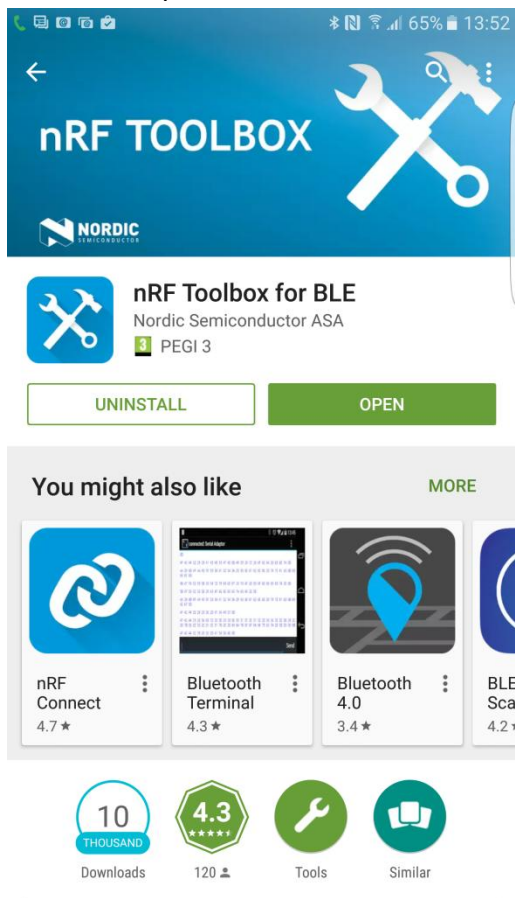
65% 13:52

nRF TOOLBOX

NORDIC SEMICONDUCTOR

nRF Toolbox for BLE
Nordic Semiconductor ASA
3 PEGI 3

UNINSTALL
OPEN

You might also like
MORE

nRF Connect
4.7 ★

Bluetooth Terminal
4.3 ★

Bluetooth 4.0
3.4 ★

BLE Sca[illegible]
4.2 ★

10
THOUSAND
Downloads

4.3
★★★★★
120

Tools

Similar